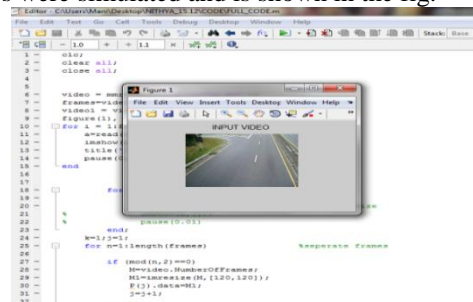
Editor - C:\Users\Mani\Desktop\NETHRA_ES\CODE\FULL_CODE.m

File Edit Text Go Cell Tools Debug Desktop Window Help

Stack: Base

- 1.0 + ÷ 1.1 ×

1 - clc;
2 - clear all;
3 - close all;
4
5
6
7 - video = mmr
8 - frames=vide
9 - video1 = V
10 - figure(1),
11 - for i = 1:1
12 - a=read(
13 - imshow(
14 - title('
15 - pause(0
16 - end
17
18 - for
19
20
21 % ase
22 %
23 pause(0.01)
24 end;
25 - k=1;j=1;
26 - for n=1:length(frames) %seperate frames
27
28 - if (mod(n,2)==0)
29 - M=video.NumberOfFrames;
30 - M1=imresize(M,[120,120]);
31 - F(j).data=M1;
32 - j=j+1;

Figure 1

File Edit View Insert Tools Desktop Window Help

INPUT VIDEO